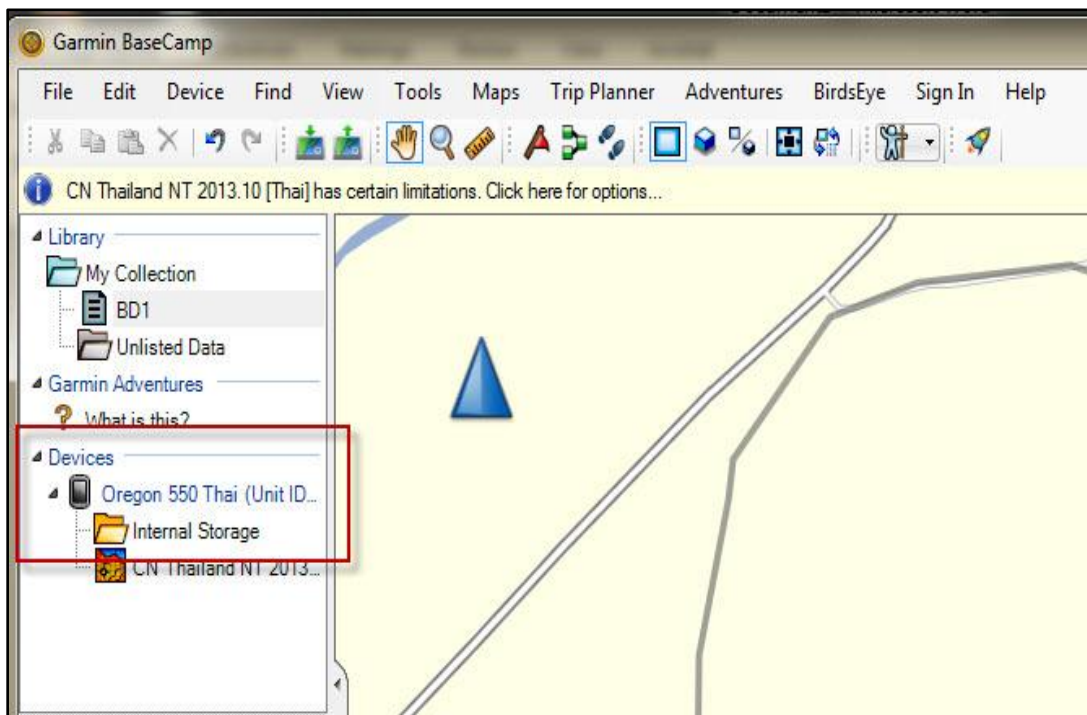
Garmin BaseCamp

File Edit Device Find View Tools Maps Trip Planner Adventures BirdsEye Sign In Help

CN Thailand NT 2013.10 [Thai] has certain limitations. Click here for options...

Library
My Collection
BD1
Unlisted Data
Garmin Adventures
What is this?
Devices
Oregon 550 Thai (Unit ID...
Internal Storage
CN Thailand NT 2013...